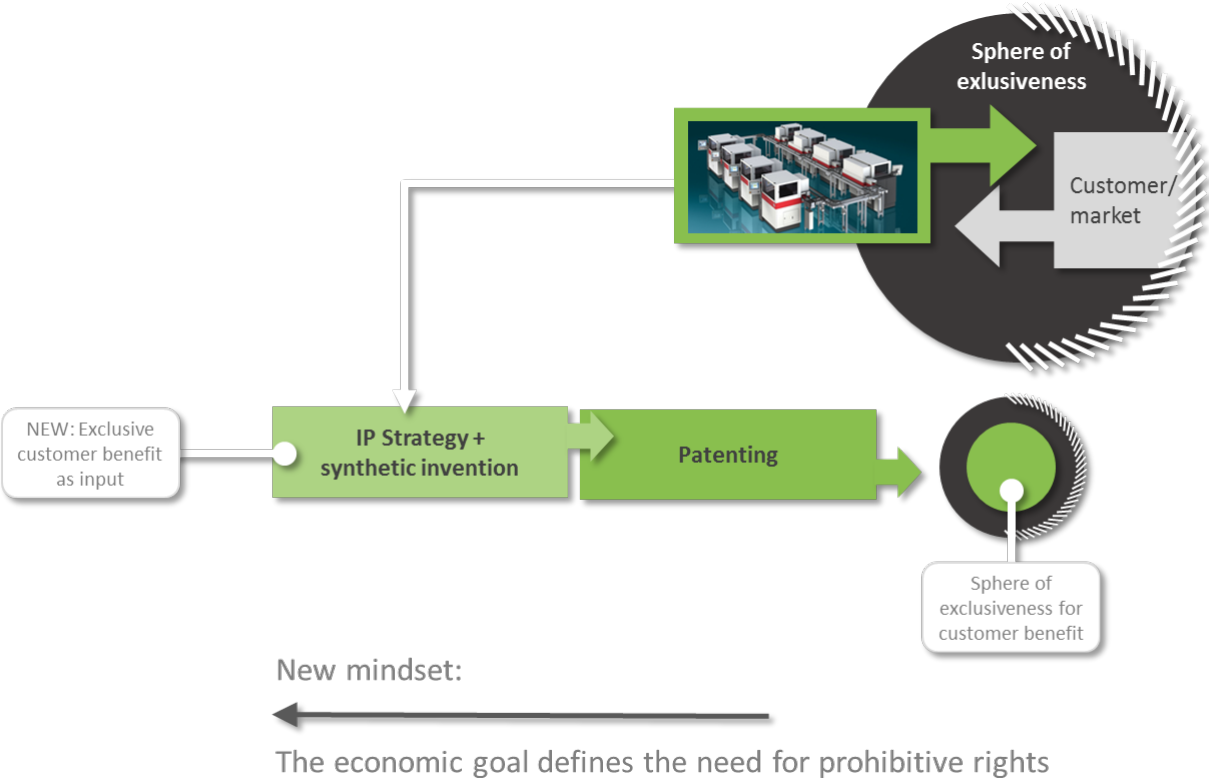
Sphere of exlusiveness

Customer/ market

NEW: Exclusive customer benefit as input

IP Strategy + synthetic invention

Patenting

Sphere of exclusiveness for customer benefit

New mindset:

The economic goal defines the need for prohibitive rights